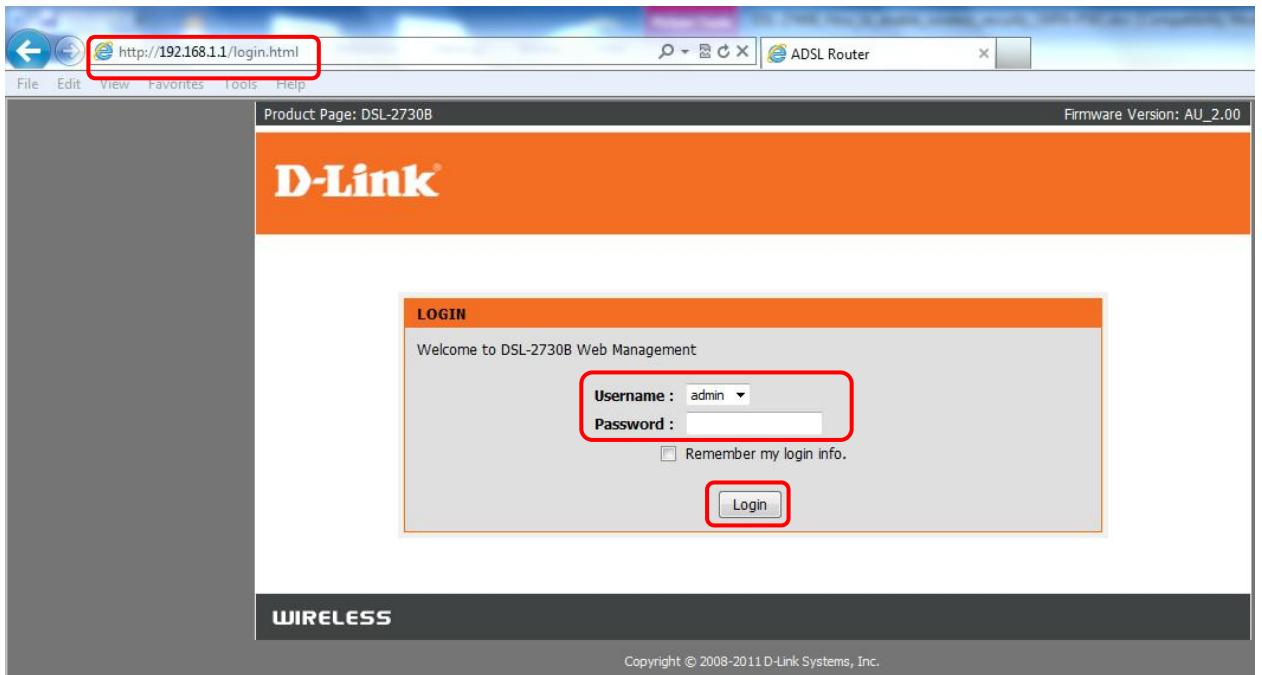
http://192.168.1.1/login.html

ADSL Router

File Edit View Favorites Tools Help

Product Page: DSL-2730B

Firmware Version: AU_2.00

D-Link

LOGIN

Welcome to DSL-2730B Web Management

Username : admin

Password :

Remember my login info.

Login

WIRELESS

Copyright © 2008-2011 D-Link Systems, Inc.